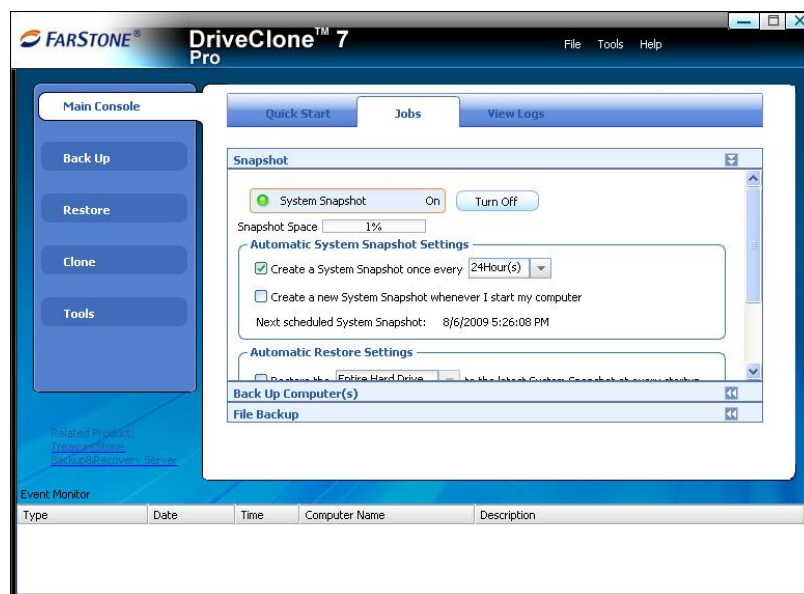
FARSTONE®

DriveClone™ 7 Pro

File Tools Help

Main Console

Back Up

Restore

Clone

Tools

Related Product:
TreasureStone
Backup&Recovery Server

Quick Start Jobs View Logs

Snapshot

System Snapshot On Turn Off

Snapshot Space 1%

Automatic System Snapshot Settings

Create a System Snapshot once every 24Hour(s)

Create a new System Snapshot whenever I start my computer

Next scheduled System Snapshot: 8/6/2009 5:26:08 PM

Automatic Restore Settings

Restore the Entire Hard Drive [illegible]

Back Up Computer(s)

File Backup

Event Monitor

| Type | Date | Time | Computer Name | Description |
|---|---|---|---|---|